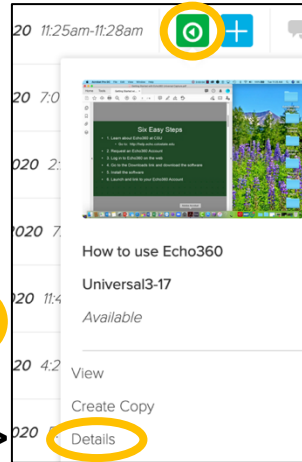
20 11:25am-11:28am

20 7:0

20 2:

020 7

20 11:4

20 4:2

020

Six Easy Steps

1. Learn about Echo360 at CSU

2. Request an Echo360 Account

3. Log in to Echo360 on the web

4. Go to the Downloads link and download the software

5. Install the software

6. Launch and link to your Echo360 Account

How to use Echo360

Universal3-17

Available

View

Create Copy

Details